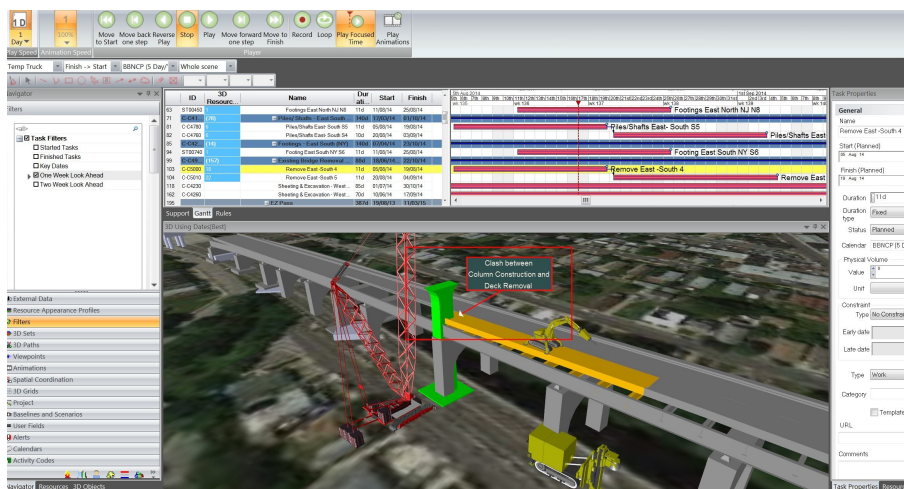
1 D
1 Day
100% Speed
Move to Start
Move back one step
Reverse Play
Stop
Play
Move forward one step
Move to Finish
Record
Loop
Play Focused Time
Play Animations
Play Speed
Animation Speed
Player

Temp Truck
Finish -> Start
BBNCP (5 Day)
Whole scene

Navigator
Filters
Task Filters
Started Tasks
Finished Tasks
Key Dates
One Week Look Ahead
Two Week Look Ahead

| | ID | 3D Resource | Name | Duration | Start | Finish |
|---|---|---|---|---|---|---|
| 63 | ST00450 | | Footings East North NJ N8 | 11d | 11/08/14 | 25/08/14 |
| 71 | E-D41 | (26) | Piles/Shafts - East South (NY) | 145d | 12/03/14 | 01/10/14 |
| 81 | C-C4780 | | Piles/Shafts East- South S5 | 11d | 05/08/14 | 19/08/14 |
| 82 | C-C4760 | | Piles/Shafts East- South S4 | 10d | 20/08/14 | 03/09/14 |
| 85 | E-D42 | (16) | Footings - East South (NY) | 145d | 07/04/14 | 23/10/14 |
| 94 | ST00740 | | Footing East South NY S6 | 11d | 11/08/14 | 25/08/14 |
| 99 | C-C400 | (157) | Existing Bridge Removal ... | 88d | 18/06/14 | 22/10/14 |
| 103 | C-C5000 | | Remove East -South 4 | 11d | 05/08/14 | 19/08/14 |
| 104 | C-C5010 | | Remove East- South 5 | 11d | 20/08/14 | 04/09/14 |
| 118 | C-C4230 | | Sheeting & Excavation - West ... | 85d | 01/07/14 | 30/10/14 |
| 140 | C-C4260 | | Sheeting & Excavation - West ... | 70d | 10/06/14 | 17/09/14 |
| 195 | | | EZ Pass | 387d | 19/06/13 | 11/03/15 |

Footings East North NJ N8
Piles/Shafts East- South S5
Piles/Shafts East
Footing East South NY S6
Remove East -South 4
Remove East

Support Gantt Rules
3D Using Dates(Best)

Clash between Column Construction and Deck Removal

External Data
Resource Appearance Profiles
Filters
3D Sets
3D Paths
Viewpoints
Animations
Spatial Coordination
3D Grids
Project
Baselines and Scenarios
User Fields
Alerts
Calendars
Activity Codes
Navigator Resources 3D Objects

Task Properties
General
Name
Remove East -South 4
Start (Planned)
05 Aug 14
Finish (Planned)
19 Aug 14
Duration 11d
Duration type Fixed
Status Planned
Calendar BBNCP (5 D
Physical Volume
Value 0
Unit
Constraint
Type No Constra
Early date
Late date
Type Work
Category
Template
URL
Comments
Task Properties Resour